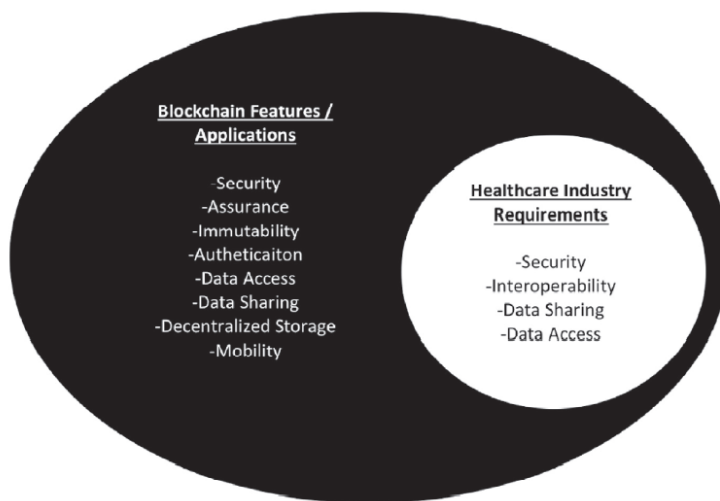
Blockchain Features / Applications

-Security
-Assurance
-Immutability
-Autheticaiton
-Data Access
-Data Sharing
-Decentralized Storage
-Mobility

Healthcare Industry Requirements

-Security
-Interoperability
-Data Sharing
-Data Access